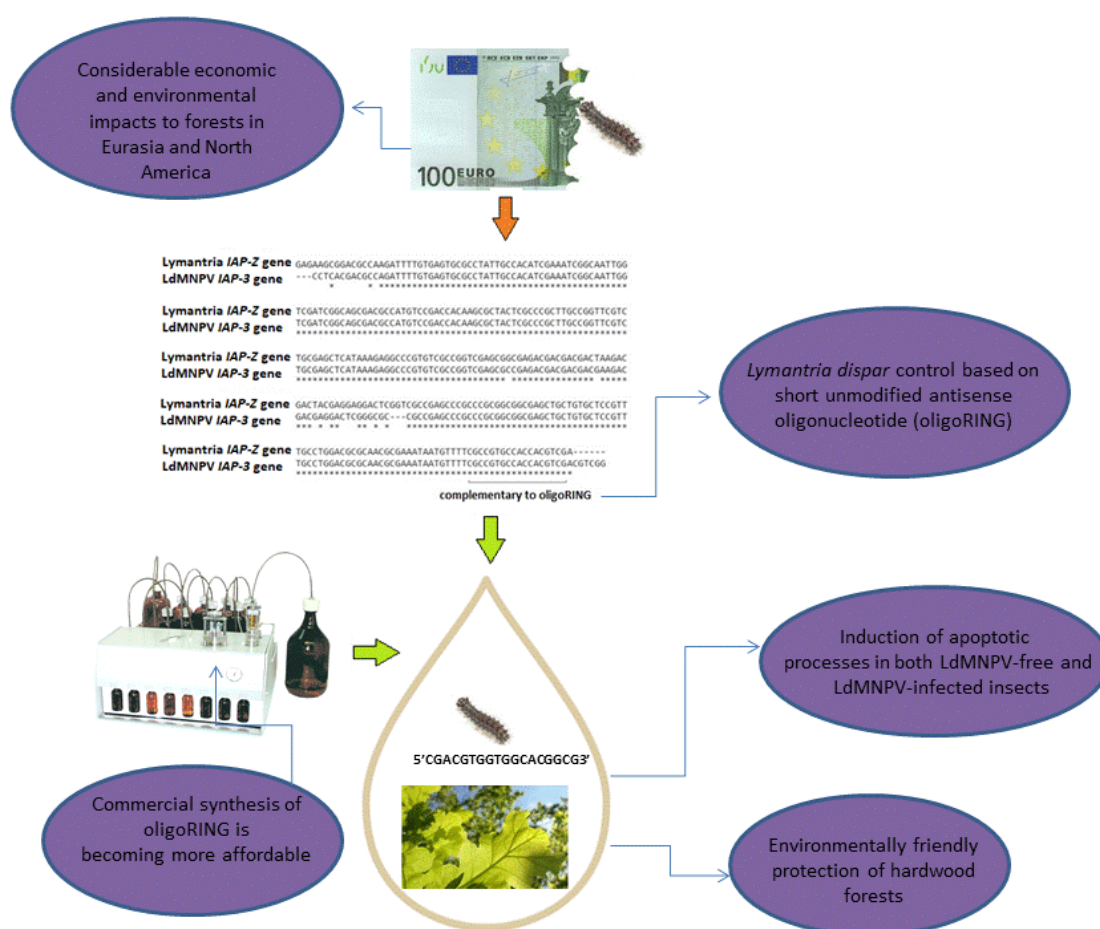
Considerable economic and environmental impacts to forests in Eurasia and North America

100 EURO

Lymantria IAP-Z gene GAGAAGCGGACGCCAAGATTTTGTGAGTGCGCCTATTGCCACATCGAAATCGGCAATTGG
LdMNPV IAP-3 gene ---CCTCACGACGCCAGATTTTGTGAGTGCGCCTATTGCCACATCGAAATCGGCAATTGG

Lymantria IAP-Z gene TCGATCGGCAGCGACGCCATGTCCGACCACAAGCGCTACTCGCCCGCTTGCCGGTTCGTC
LdMNPV IAP-3 gene TCGATCGGCAGCGACGCCATGTCCGACCACAAGCGCTACTCGCCCGCTTGCCGGTTCGTC

Lymantria IAP-Z gene TGCGAGCTCATAAAGAGGCCCGTGTCGCCGGTCGAGCGGCGAGACGACGACGACTAAGAC
LdMNPV IAP-3 gene TGCGAGCTCATAAAGAGGCCCGTGTCGCCGGTCGAGCGGCGAGACGACGACGACGAAGAC

Lymantria IAP-Z gene GACTACGAGGAGGACTCGGTCGCCGAGCCCGCCCGCGGCGGCGAGCTGCTGTGCTCCGTT
LdMNPV IAP-3 gene GACGAGGACTCGGGCGC---CGCCGAGCCCGCCCGCGGCGGCGAGCTGCTGTGCTCCGTT

Lymantria IAP-Z gene TGCCTGGACGCGCAACGCGAAATAATGTTTTCGCCGTGCCACCACGTCGA------
LdMNPV IAP-3 gene TGCCTGGACGCGCAACGCGAAATAATGTTTTCGCCGTGCCACCACGTCGACGTCGG

complementary to oligoRING

Lymantria dispar control based on short unmodified antisense oligonucleotide (oligoRING)

5'CGACGTGGTGGCACGGCG3'

Induction of apoptotic processes in both LdMNPV-free and LdMNPV-infected insects

Commercial synthesis of oligoRING is becoming more affordable

Environmentally friendly protection of hardwood forests